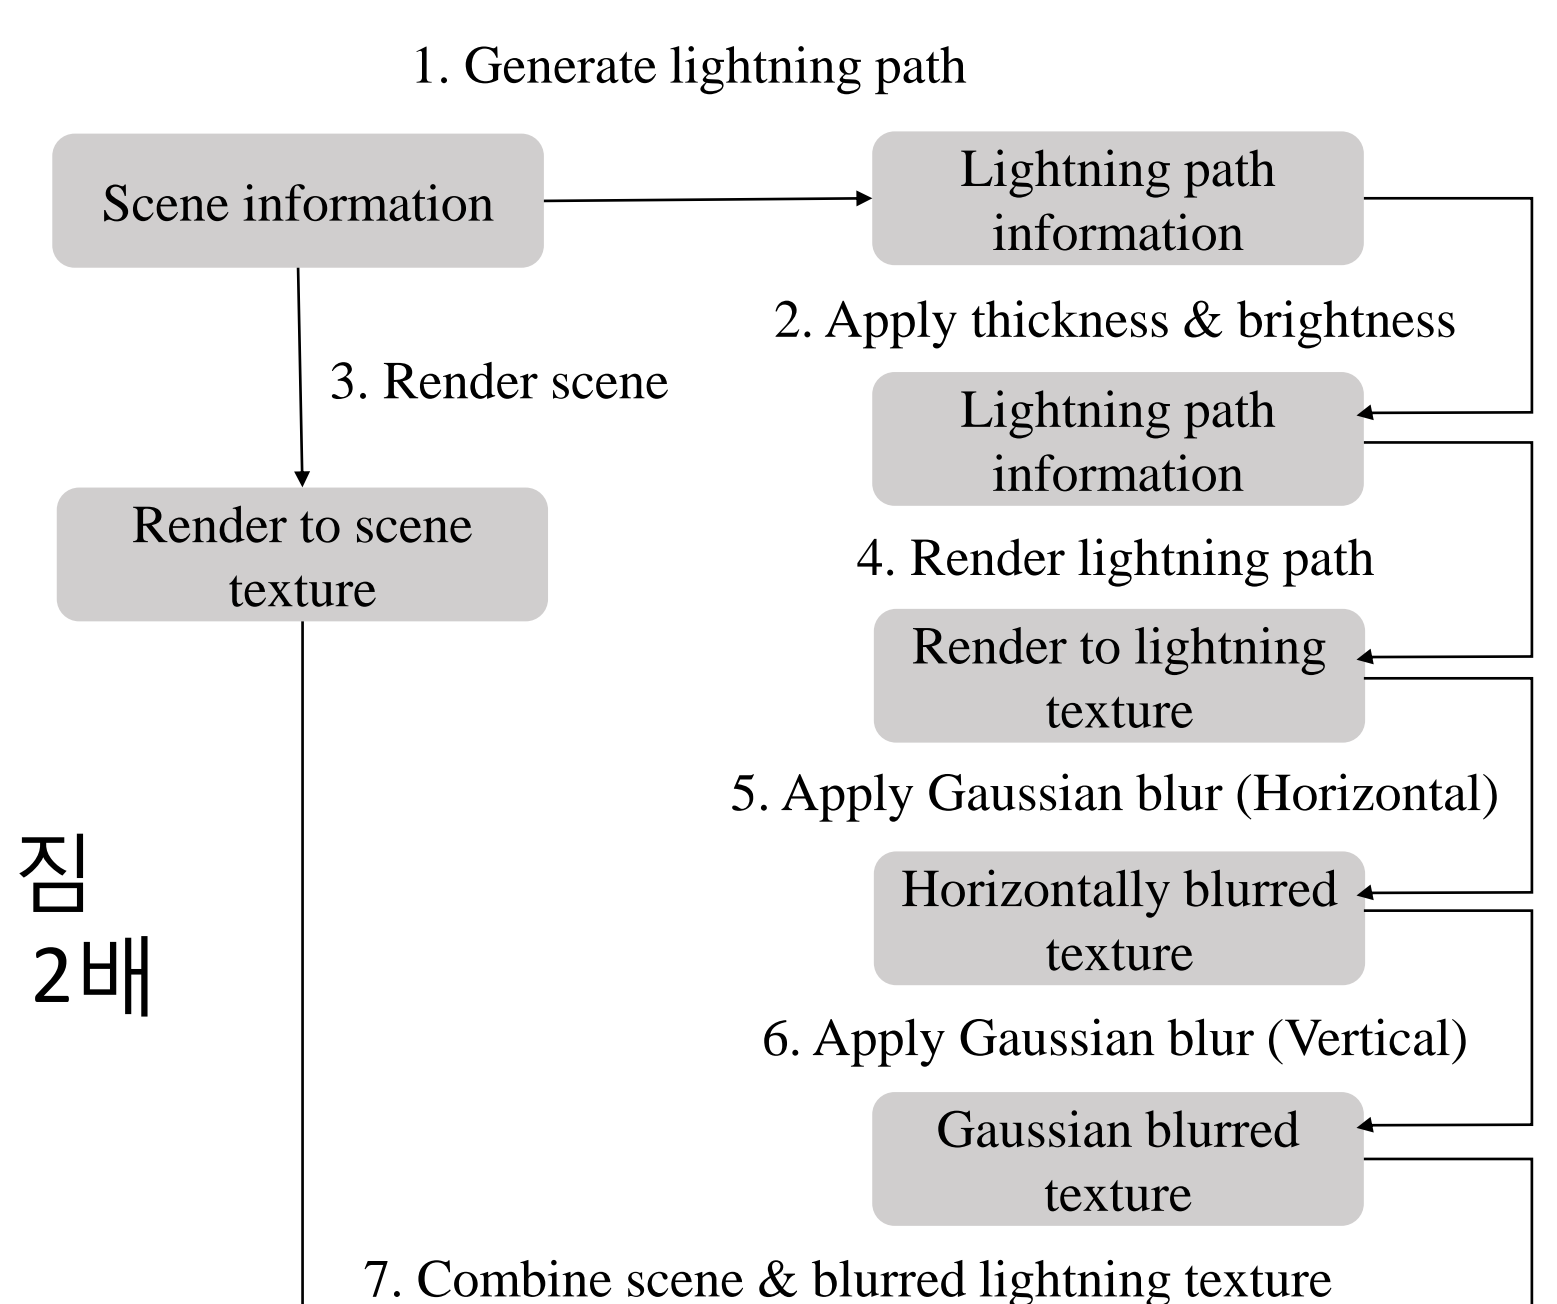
1. Generate lightning path

Scene information

Lightning path information

2. Apply thickness & brightness

3. Render scene

Lightning path information

Render to scene texture

4. Render lightning path

Render to lightning texture

5. Apply Gaussian blur (Horizontal)

집
2배

Horizontally blurred texture

6. Apply Gaussian blur (Vertical)

Gaussian blurred texture

7. Combine scene & blurred lightning texture